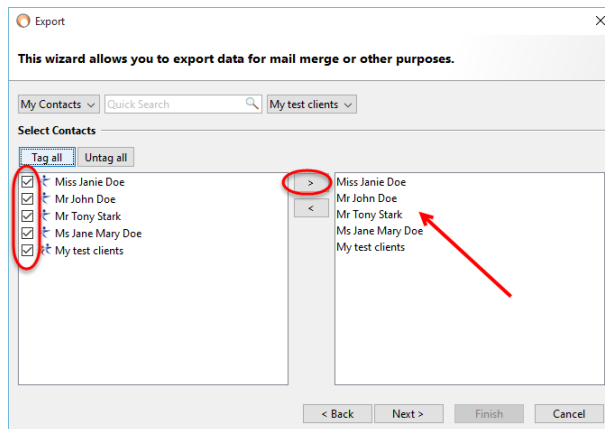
Export

This wizard allows you to export data for mail merge or other purposes.

My Contacts
Quick Search
My test clients

Select Contacts

Tag all
Untag all

Miss Janie Doe
Mr John Doe
Mr Tony Stark
Ms Jane Mary Doe
My test clients

>
<

Miss Janie Doe
Mr John Doe
Mr Tony Stark
Ms Jane Mary Doe
My test clients

< Back
Next >
Finish
Cancel